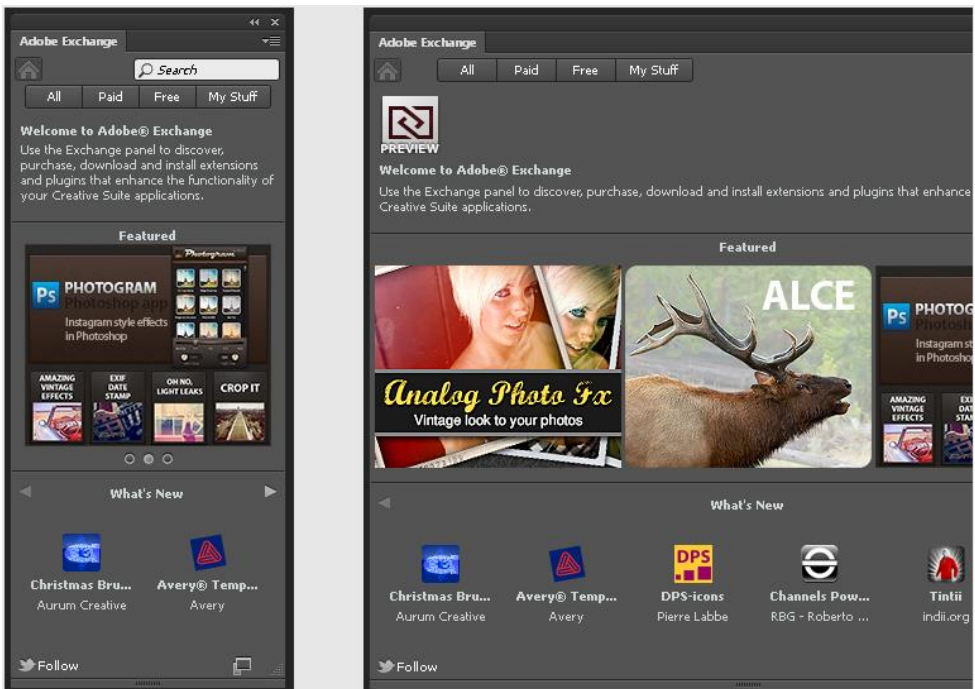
Adobe Exchange

Search

All | Paid | Free | My Stuff

Welcome to Adobe® Exchange

Use the Exchange panel to discover, purchase, download and install extensions and plugins that enhance the functionality of your Creative Suite applications.

Featured

Ps PHOTOGRAM Photoshop app

Instagram style effects in Photoshop

Photogram

AMAZING VINTAGE EFFECTS

EXIF DATE STAMP

OH NO, LIGHT LEAKS

CROP IT

What's New

Christmas Bru...
Aurum Creative

Avery® Temp...
Avery

Follow

Adobe Exchange

All | Paid | Free | My Stuff

PREVIEW

Welcome to Adobe® Exchange

Use the Exchange panel to discover, purchase, download and install extensions and plugins that enhance Creative Suite applications.

Featured

Analog Photo Fx
Vintage look to your photos

ALCE

Ps PHOTOG Photosh

Instagram st in Photosho

AMAZING VINTAGE EFFECTS

EXI DAT STAM

What's New

Christmas Bru...
Aurum Creative

Avery® Temp...
Avery

DPS
DPS-icons
Pierre Labbe

Channels Pow...
RBG - Roberto ...

Tintii
indii.org

Follow